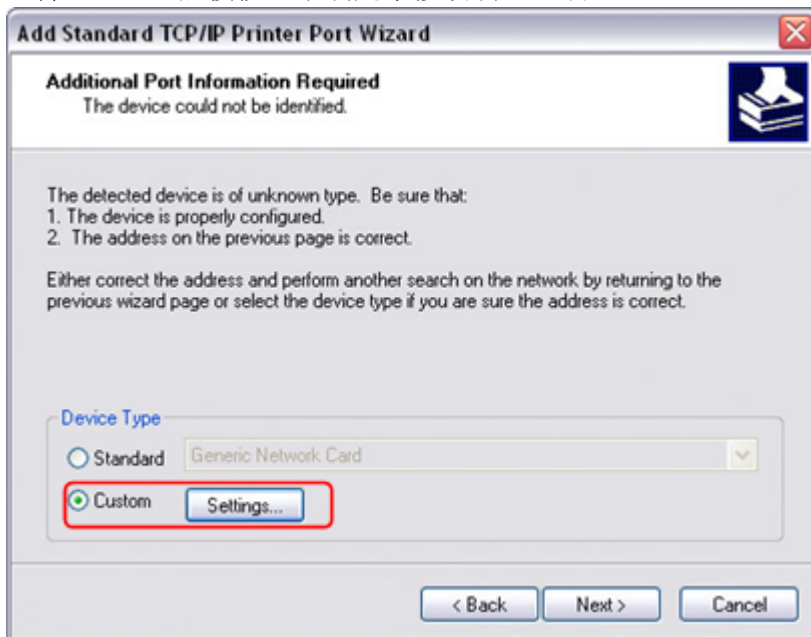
Add Standard TCP/IP Printer Port Wizard

Additional Port Information Required
The device could not be identified.

The detected device is of unknown type. Be sure that:
1. The device is properly configured.
2. The address on the previous page is correct.

Either correct the address and perform another search on the network by returning to the previous wizard page or select the device type if you are sure the address is correct.

Device Type

Standard Generic Network Card

Custom Settings...

< Back Next > Cancel